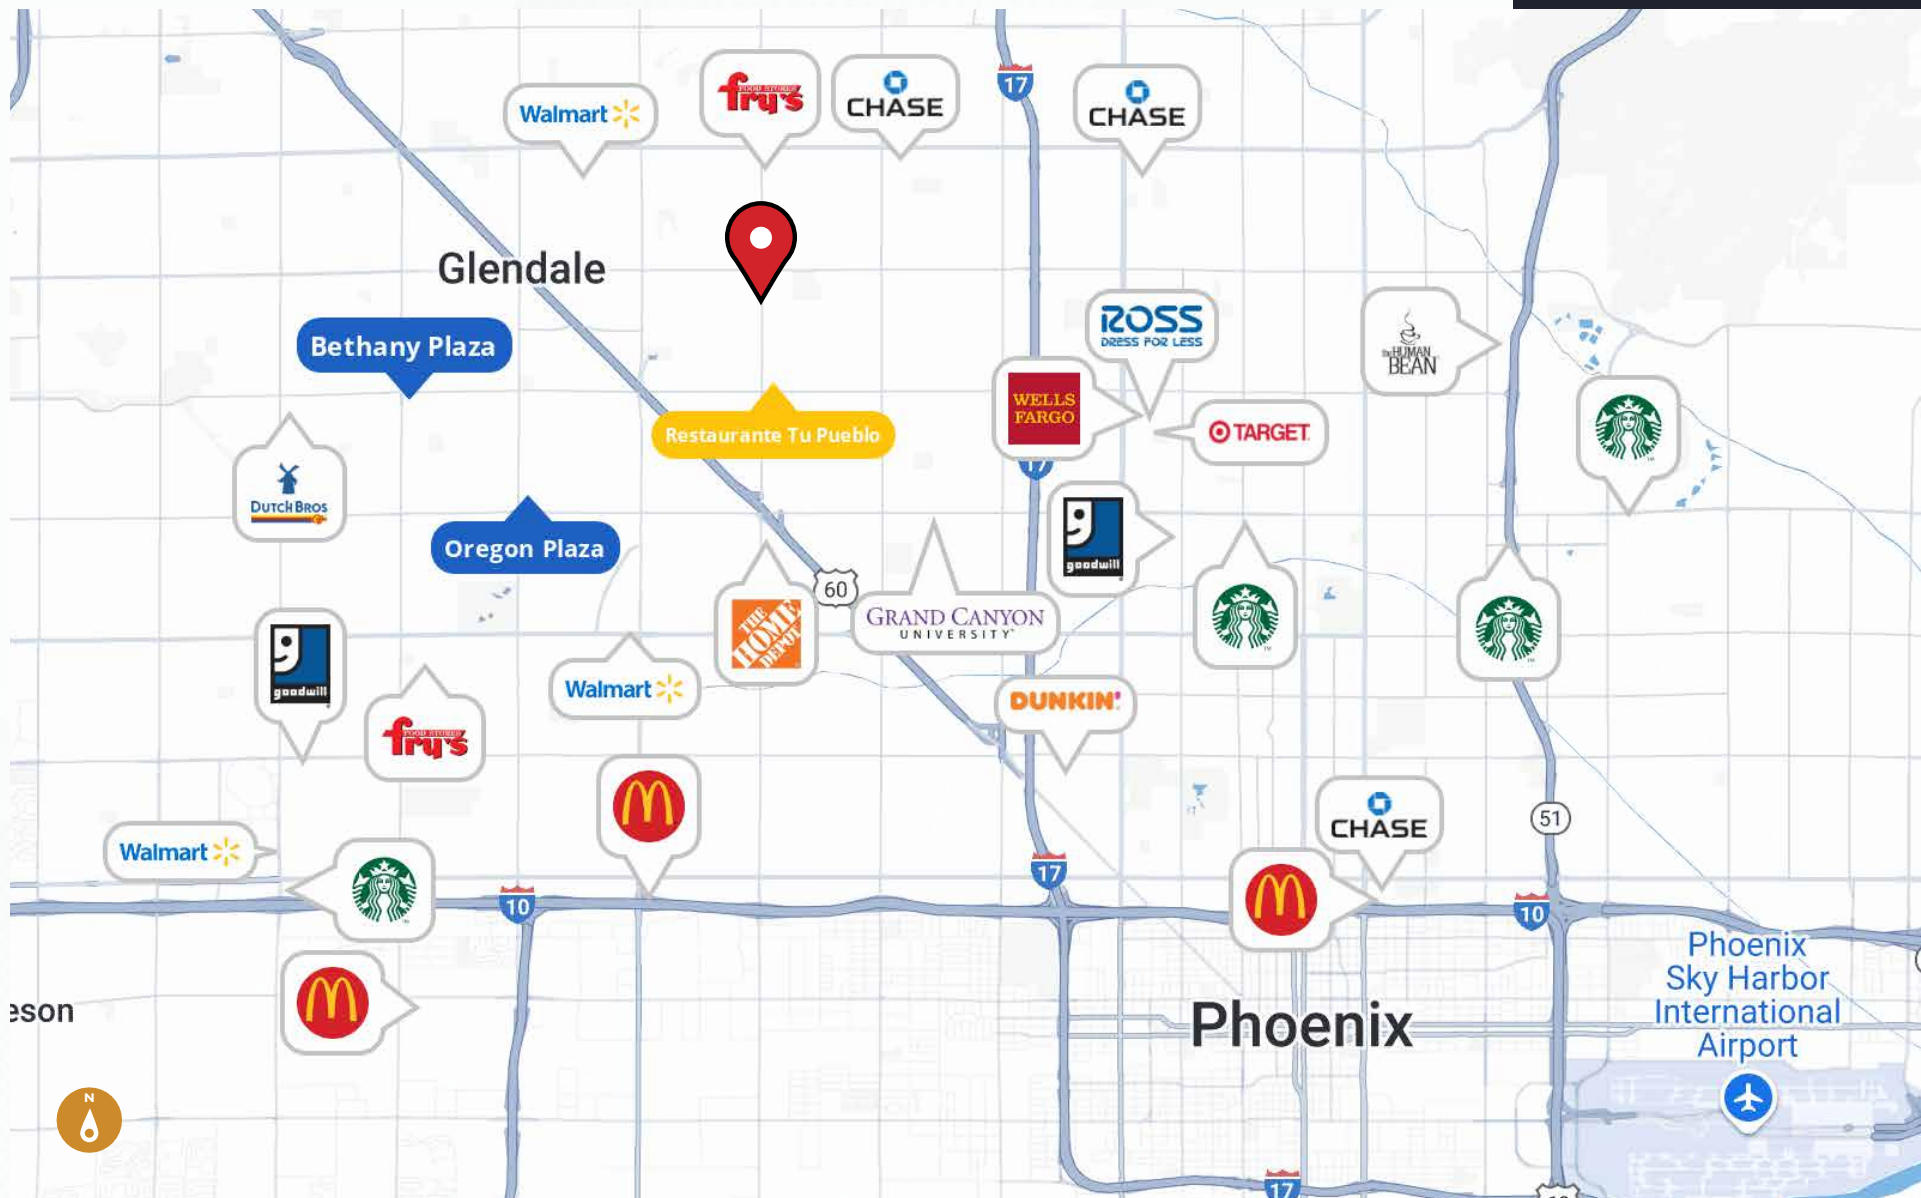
Walmart
FOOD STORES fry's
CHASE
17
CHASE
Glendale
Bethany Plaza
ROSS DRESS FOR LESS
the HUMAN BEAN
WELLS FARGO
TARGET
Restaurante Tu Pueblo
17
DUTCH BROS
Oregon Plaza
goodwill
60
THE HOME DEPOT
GRAND CANYON UNIVERSITY
goodwill
Walmart
FOOD STORES fry's
DUNKIN'
51
CHASE
Walmart
17
10
10
Phoenix Sky Harbor International Airport
eson
Phoenix
N
17